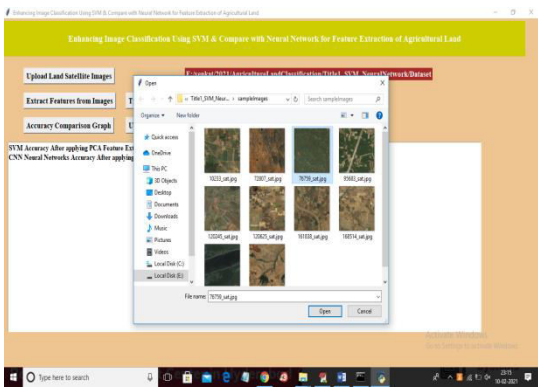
Enhancing Image Classification Using SVM & Compare with Neural Network for Feature Extraction of Agricultural Land

Enhancing Image Classification Using SVM & Compare with Neural Network for Feature Extraction of Agricultural Land

Upload Land Satellite Images

E:/venkat/2021/AgricultureLandClassification/Title1_SVM_NeuralNetwork/Dataset

Extract Features from Images

Accuracy Comparison Graph

SVM Accuracy After applying PCA Feature Ext
CNN Neural Networks Accuracy After applying

Open

« Title1_SVM_Neur... › sampleImages

Search sampleImages

Organize ▾ New folder

Quick access
OneDrive
This PC
3D Objects
Desktop
Documents
Downloads
Music
Pictures
Videos
Local Disk (C:)
Local Disk (E:)

10233_sat.jpg
72807_sat.jpg
78758_sat.jpg
93603_sat.jpg
120245_sat.jpg
120625_sat.jpg
161838_sat.jpg
168514_sat.jpg

File name: 78758_sat.jpg

Open
Cancel

Activate Windows
Go to Settings to activate Windows.

Type here to search

23:15
10-02-2021